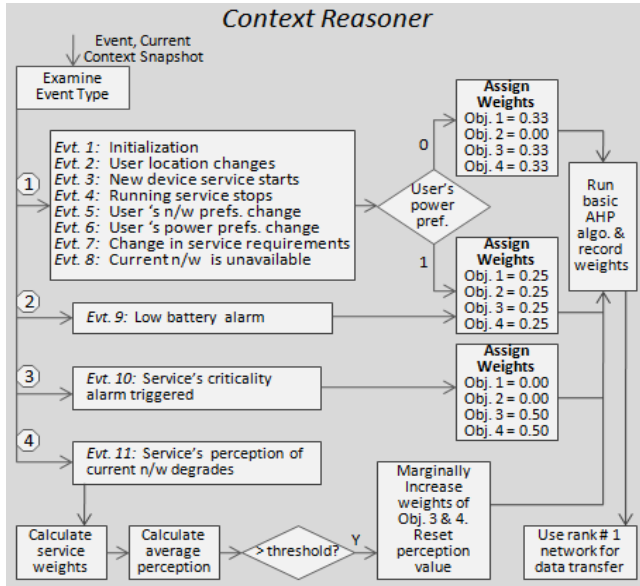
Context Reasoner

Event, Current Context Snapshot

Examine Event Type

1

Evt. 1: Initialization
Evt. 2: User location changes
Evt. 3: New device service starts
Evt. 4: Running service stops
Evt. 5: User 's n/w prefs. change
Evt. 6: User 's power prefs. change
Evt. 7: Change in service requirements
Evt. 8: Current n/w is unavailable

User's power pref.

0

1

Assign Weights
Obj. 1 = 0.33
Obj. 2 = 0.00
Obj. 3 = 0.33
Obj. 4 = 0.33

Assign Weights
Obj. 1 = 0.25
Obj. 2 = 0.25
Obj. 3 = 0.25
Obj. 4 = 0.25

Run basic AHP algo. & record weights

2

Evt. 9: Low battery alarm

3

Evt. 10: Service's criticality alarm triggered

Assign Weights
Obj. 1 = 0.00
Obj. 2 = 0.00
Obj. 3 = 0.50
Obj. 4 = 0.50

4

Evt. 11: Service's perception of current n/w degrades

Marginally Increase weights of Obj. 3 & 4. Reset perception value

Calculate service weights

Calculate average perception

> threshold?

Y

Use rank # 1 network for data transfer